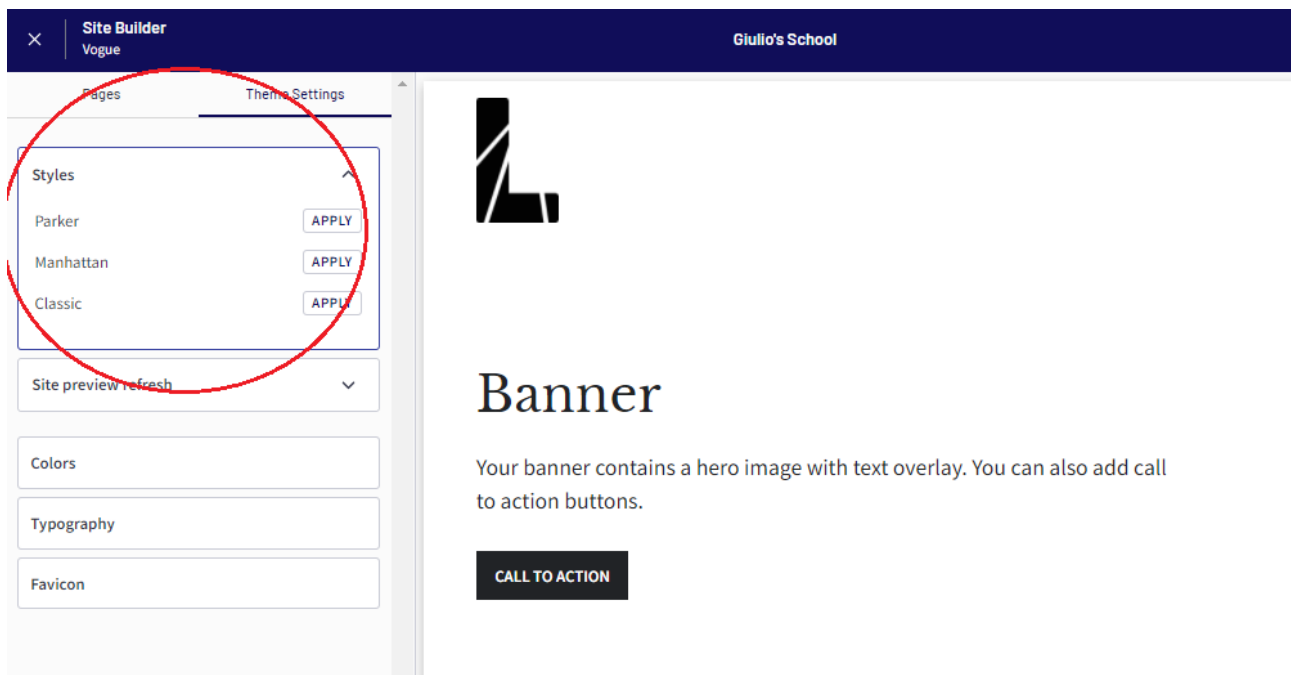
Site Builder
Vogue

Giulio's School

Pages
Theme Settings

Styles
Parker APPLY
Manhattan APPLY
Classic APPLY

Site preview refresh

Colors

Typography

Favicon

Banner

Your banner contains a hero image with text overlay. You can also add call to action buttons.

CALL TO ACTION